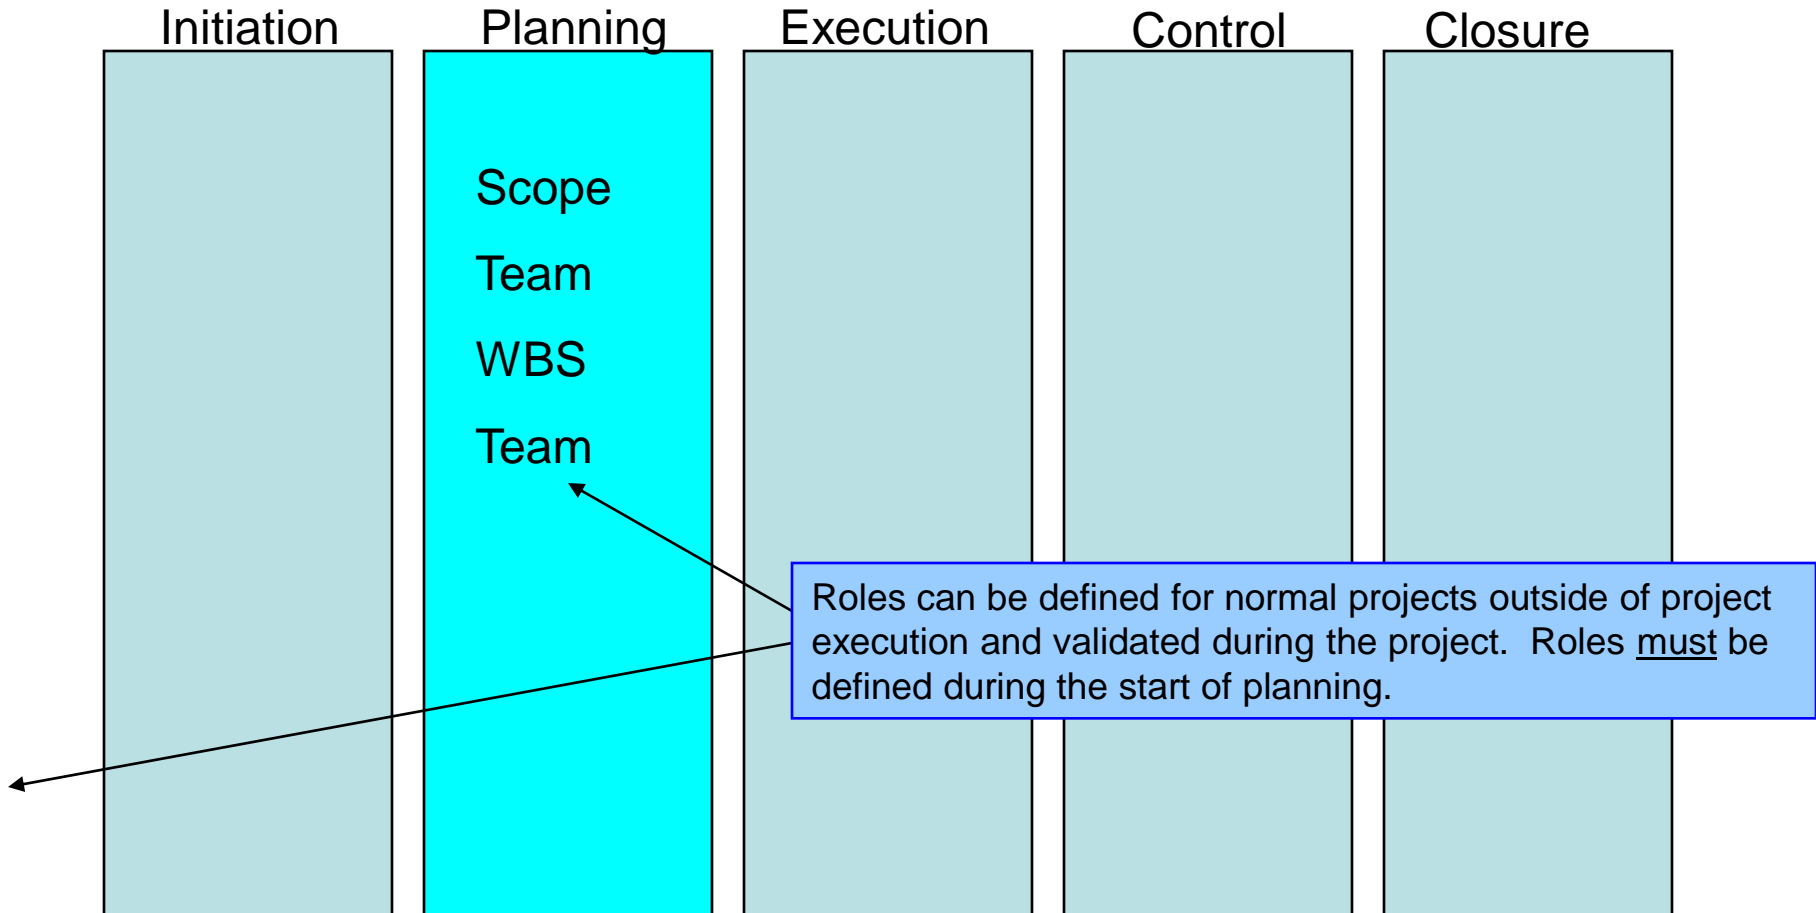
Initiation

Planning

Scope

Team

WBS

Team

Execution

Control

Closure

Roles can be defined for normal projects outside of project execution and validated during the project. Roles must be defined during the start of planning.